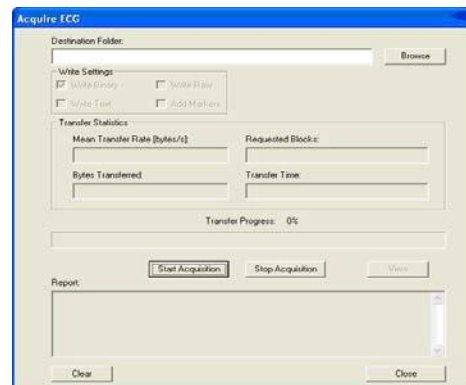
Acquire ECG

Destination Folder:

Browse

Write Settings

Write Binary

Write Raw

Write Text

Add Markers

Transfer Statistics

Mean Transfer Rate [bytes/s]:

Requested Blocks:

Bytes Transferred:

Transfer Time:

Transfer Progress: 0%

Start Acquisition

Stop Acquisition

View

Report:

Clear

Close